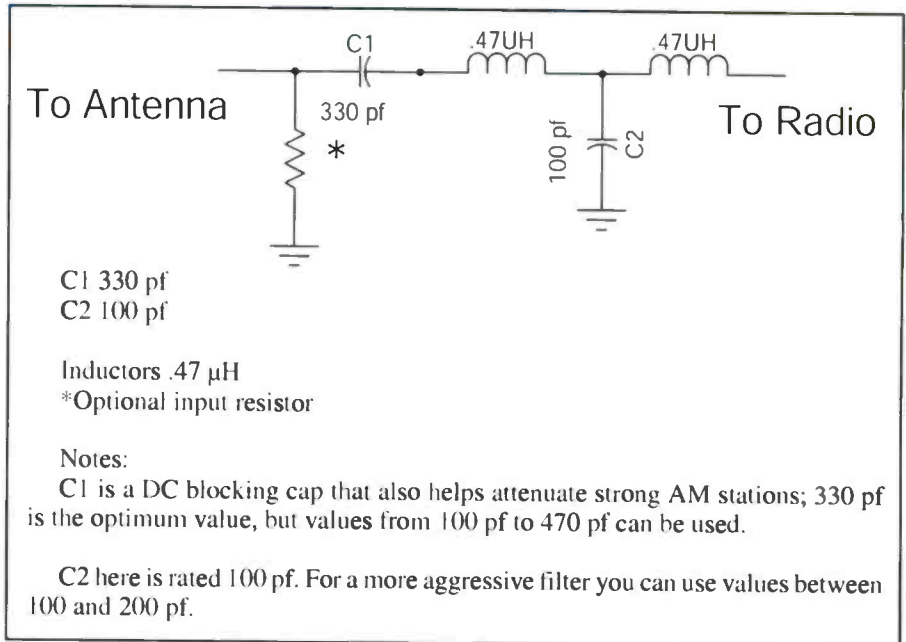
C1

.47UH

.47UH

To Antenna

330 pf

*

100 pf

C2

To Radio

C1 330 pf
C2 100 pf

Inductors .47 μH
*Optional input resistor

Notes:

C1 is a DC blocking cap that also helps attenuate strong AM stations; 330 pf is the optimum value, but values from 100 pf to 470 pf can be used.

C2 here is rated 100 pf. For a more aggressive filter you can use values between 100 and 200 pf.